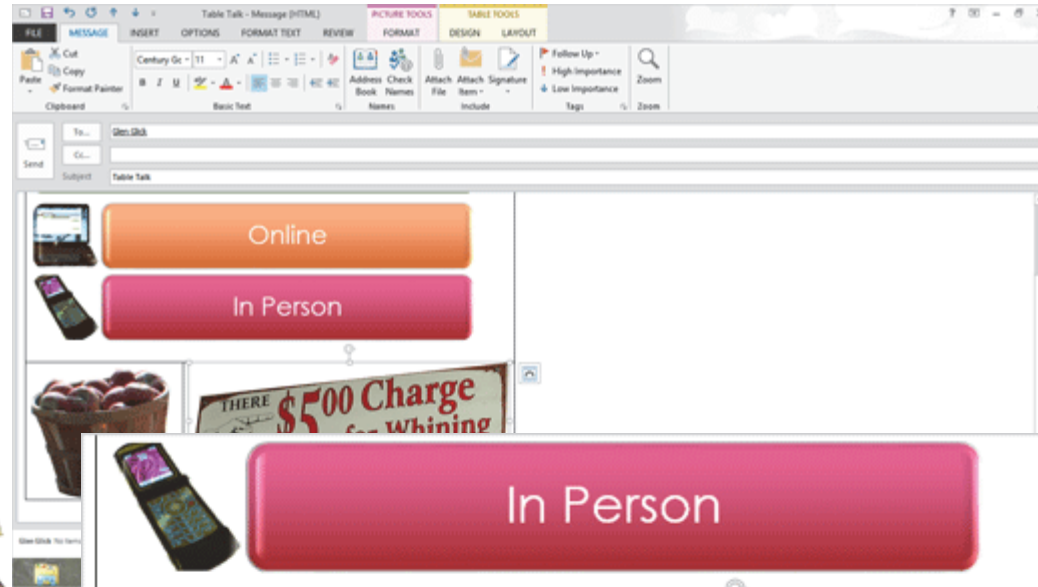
Table Talk - Message (HTML)

PICTURE TOOLS

TABLE TOOLS

FILE MESSAGE INSERT OPTIONS FORMAT TEXT REVIEW FORMAT DESIGN LAYOUT

Paste

Cut

Copy

Format Painter

Clipboard

Century Gc

11

B I U

Basic Text

Address Book

Check Names

Names

Attach File

Attach Item

Signature

Include

Follow Up

High Importance

Low Importance

Tags

Zoom

Zoom

Send

To...

Glen Glick

Cc...

Subject

Table Talk

Online

In Person

THERE

\$5.00 Charge for Whining

In Person

Glen Glick No Items